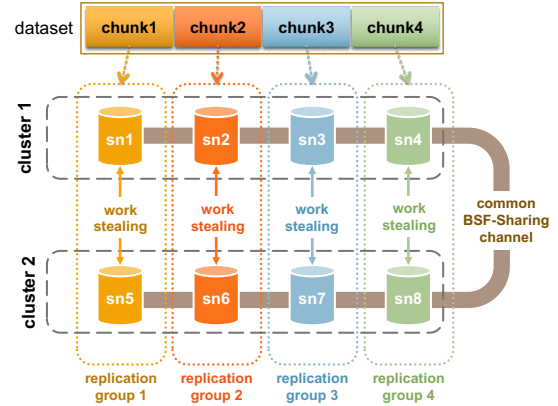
dataset chunk1 chunk2 chunk3 chunk4

cluster 1

sn1 sn2 sn3 sn4

work stealing
work stealing
work stealing
work stealing

common BSF-Sharing channel

cluster 2

sn5 sn6 sn7 sn8

replication group 1
replication group 2
replication group 3
replication group 4